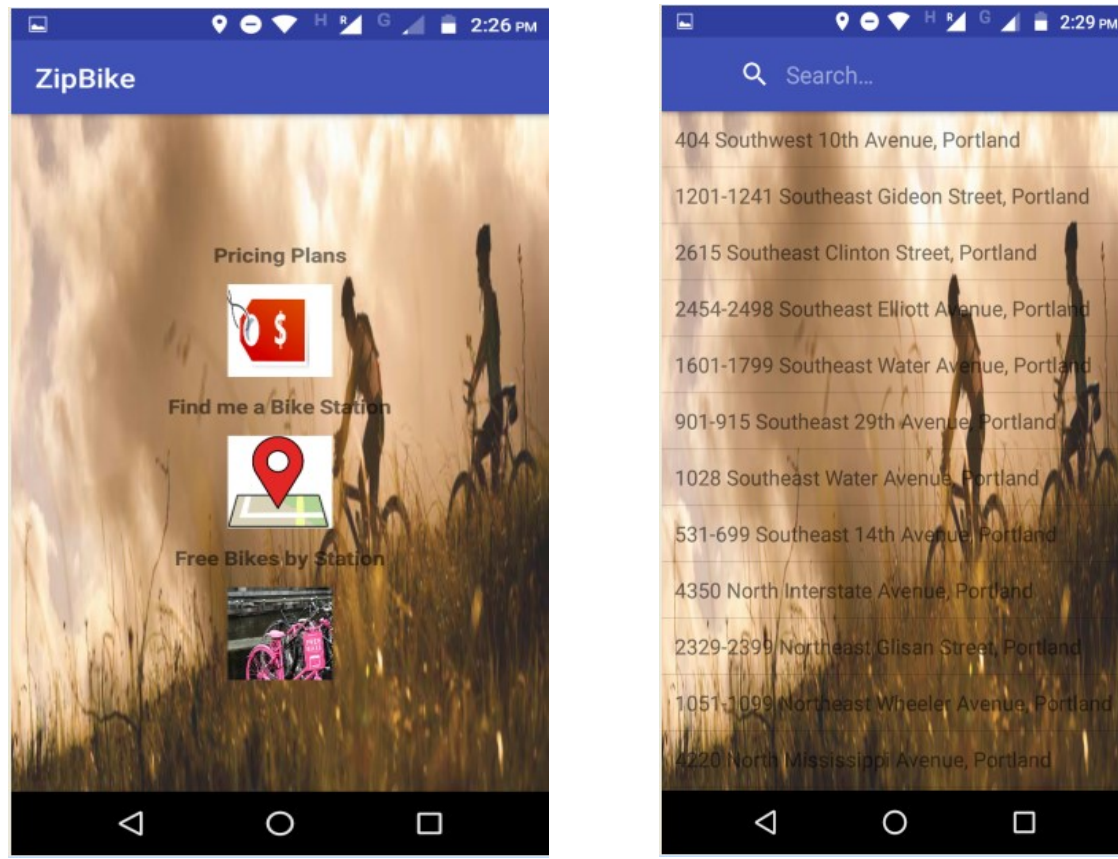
H R G 2:26 PM

ZipBike

Pricing Plans

$

Find me a Bike Station

Free Bikes by Station

H R G 2:29 PM

Search...

404 Southwest 10th Avenue, Portland

1201-1241 Southeast Gideon Street, Portland

2615 Southeast Clinton Street, Portland

2454-2498 Southeast Elliott Avenue, Portland

1601-1799 Southeast Water Avenue, Portland

901-915 Southeast 29th Avenue, Portland

1028 Southeast Water Avenue, Portland

531-699 Southeast 14th Avenue, Portland

4350 North Interstate Avenue, Portland

2329-2399 Northeast Glisan Street, Portland

1051-1099 Northeast Wheeler Avenue, Portland

4220 North Mississippi Avenue, Portland